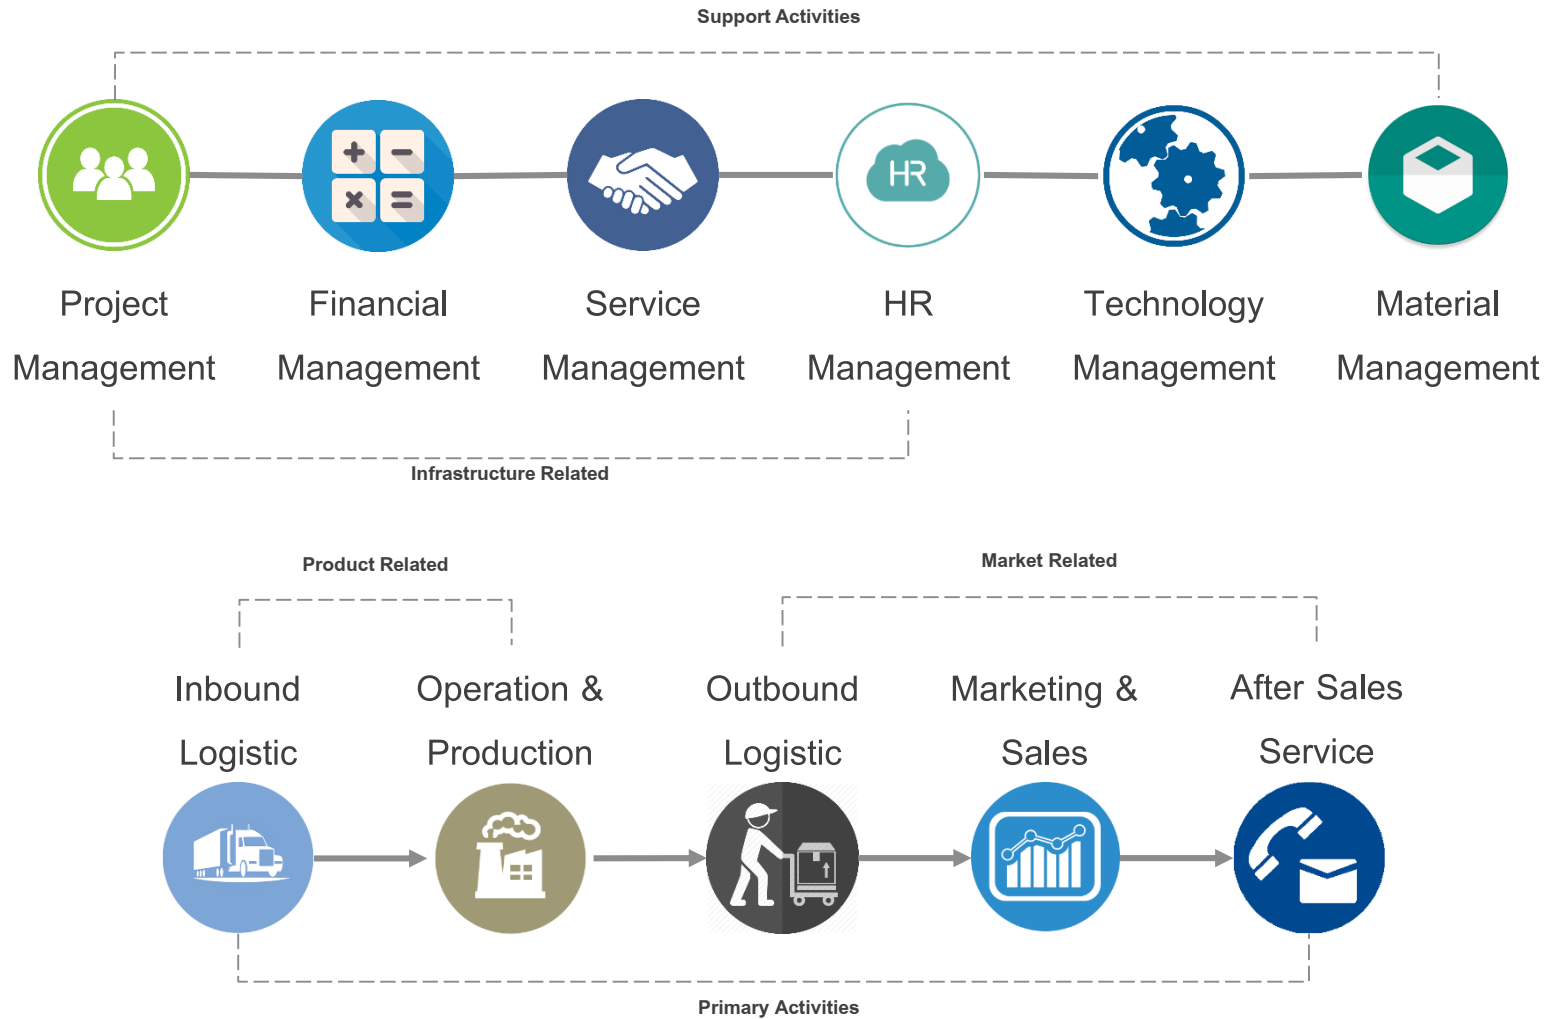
Support Activities

HR

Project Management

Financial Management

Service Management

HR Management

Technology Management

Material Management

Infrastructure Related

Product Related

Market Related

Inbound Logistic

Operation & Production

Outbound Logistic

Marketing & Sales

After Sales Service

Primary Activities